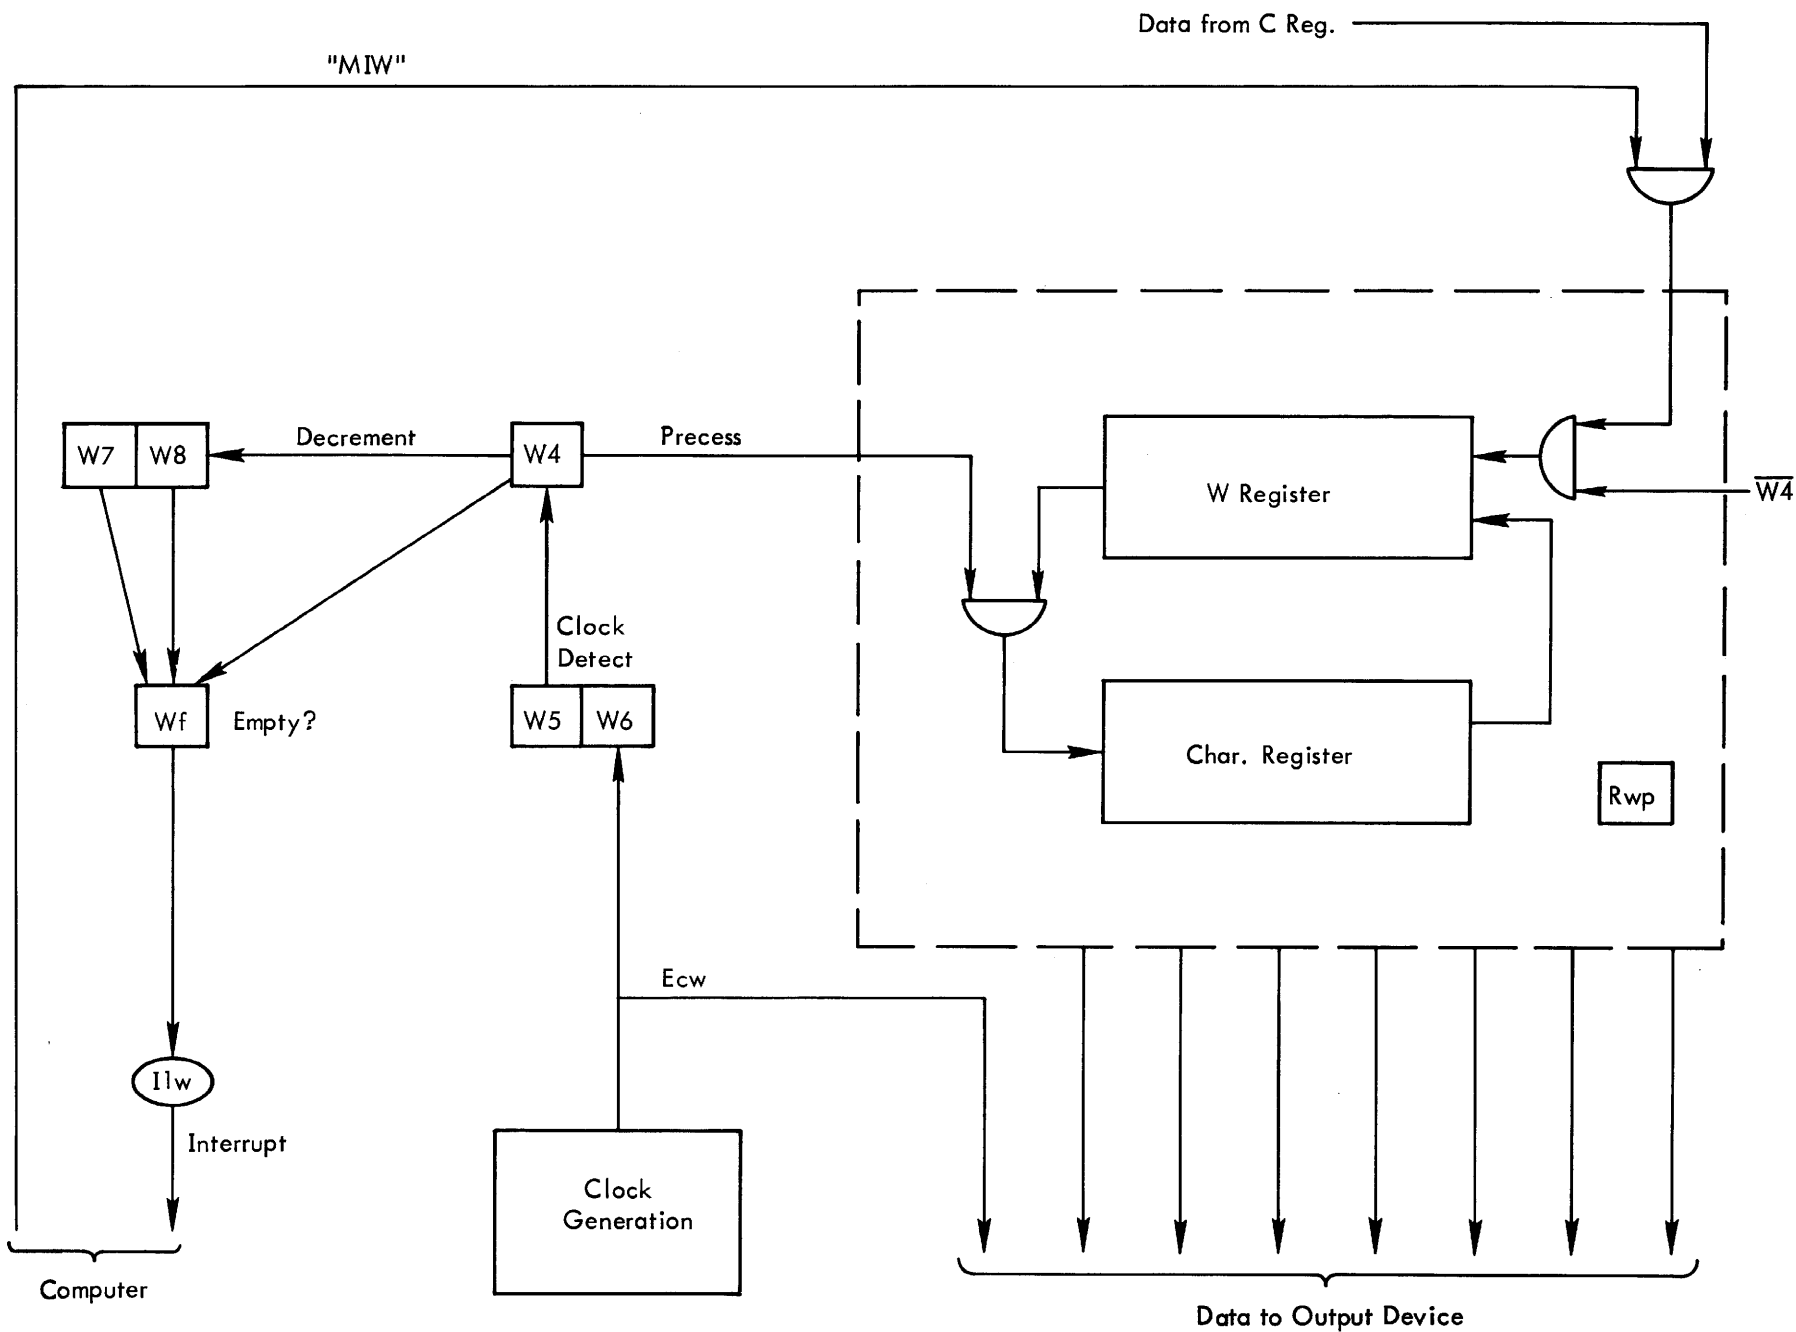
Data from C Reg.

"MIW"

W7 W8

Decrement

W4

Precess

W Register

$\overline{W4}$

Clock Detect

Wf

Empty?

W5 W6

Char. Register

Rwp

Ecw

I1w

Interrupt

Clock Generation

Computer

Data to Output Device